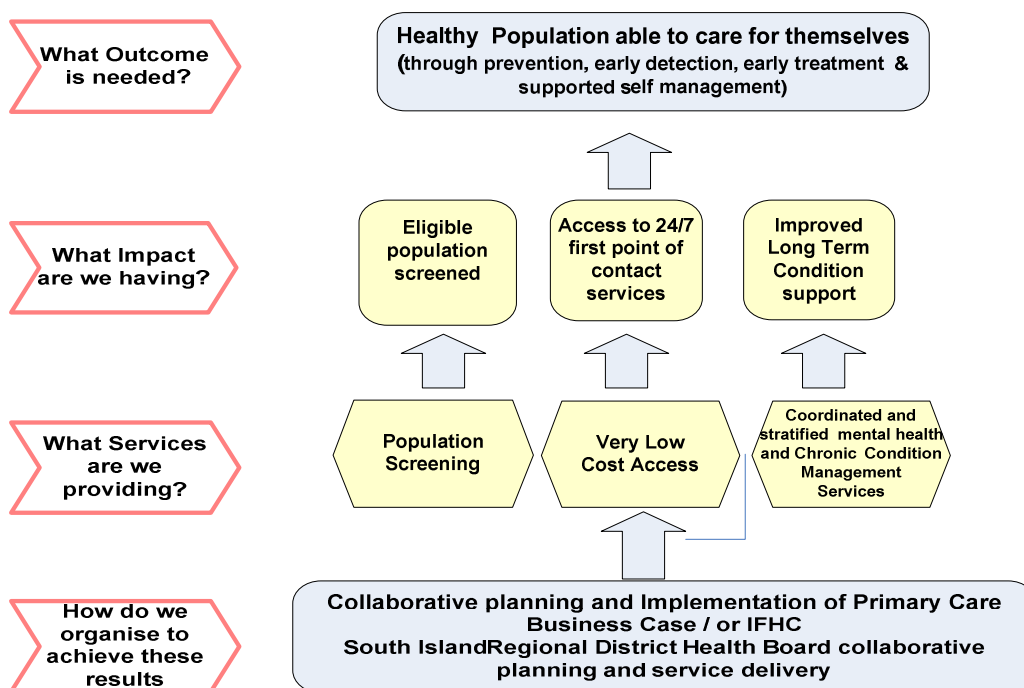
What Outcome is needed?

Healthy Population able to care for themselves (through prevention, early detection, early treatment & supported self management)

What Impact are we having?

Eligible population screened

Access to 24/7 first point of contact services

Improved Long Term Condition support

What Services are we providing?

Population Screening

Very Low Cost Access

Coordinated and stratified mental health and Chronic Condition Management Services

How do we organise to achieve these results

Collaborative planning and Implementation of Primary Care Business Case / or IFHC
South IslandRegional District Health Board collaborative planning and service delivery